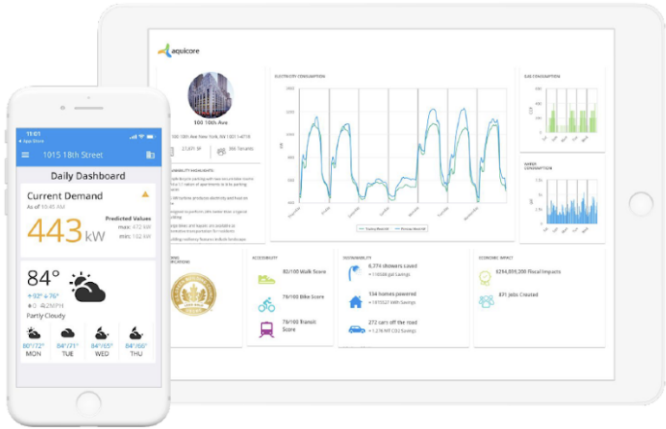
aquicore

101 10th Ave

ELECTRICITY CONSUMPTION

GAS CONSUMPTION

WATER CONSUMPTION

ACCESSIBILITY

83/100 Walk Score

79/100 Bike Score

79/100 Transit Score

SUSTAINABILITY

6,274 showers saved

134 homes powered

272 cars off the road

ECONOMIC IMPACT

$214,809,200 Fiscal Impacts

471 Jobs Created

11:01

1015 18th Street

Daily Dashboard

Current Demand

As of 10:45 AM

443 kW

Predicted Values

84°

Partly Cloudy

60°/72° MON

84°/71° TUE

84°/65° WED

60°/72° THU